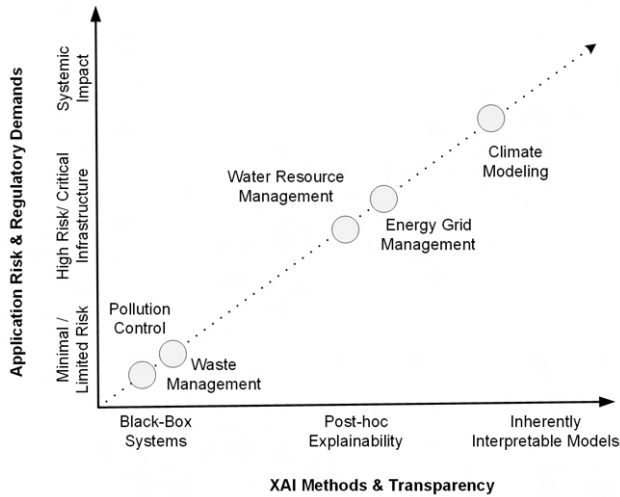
Application Risk & Regulatory Demands

Systemic Impact

High Risk/ Critical Infrastructure

Minimal / Limited Risk

Pollution Control

Waste Management

Water Resource Management

Energy Grid Management

Climate Modeling

Black-Box Systems

Post-hoc Explainability

Inherently Interpretable Models

XAI Methods & Transparency